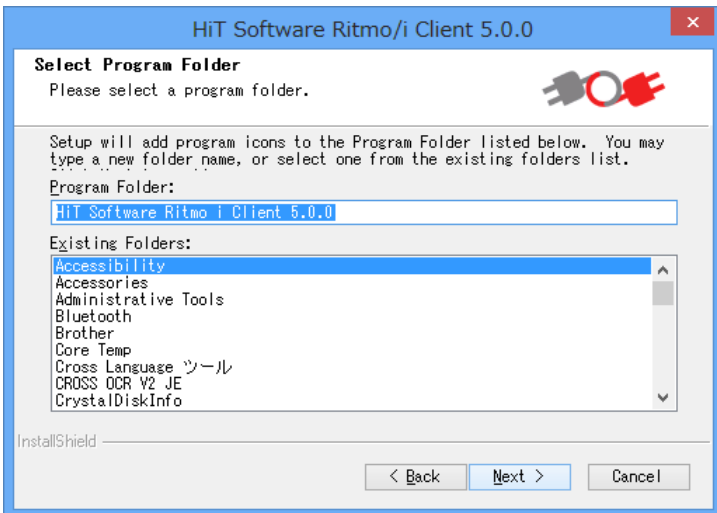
HiT Software Ritmo/i Client 5.0.0

Select Program Folder
Please select a program folder.

Setup will add program icons to the Program Folder listed below. You may type a new folder name, or select one from the existing folders list. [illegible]

Program Folder:
HiT Software Ritmo i Client 5.0.0

Existing Folders:
Accessibility
Accessories
Administrative Tools
Bluetooth
Brother
Core Temp
Cross Language ツール
CROSS OCR V2 JE
CrystalDiskInfo

InstallShield

< Back
Next >
Cancel